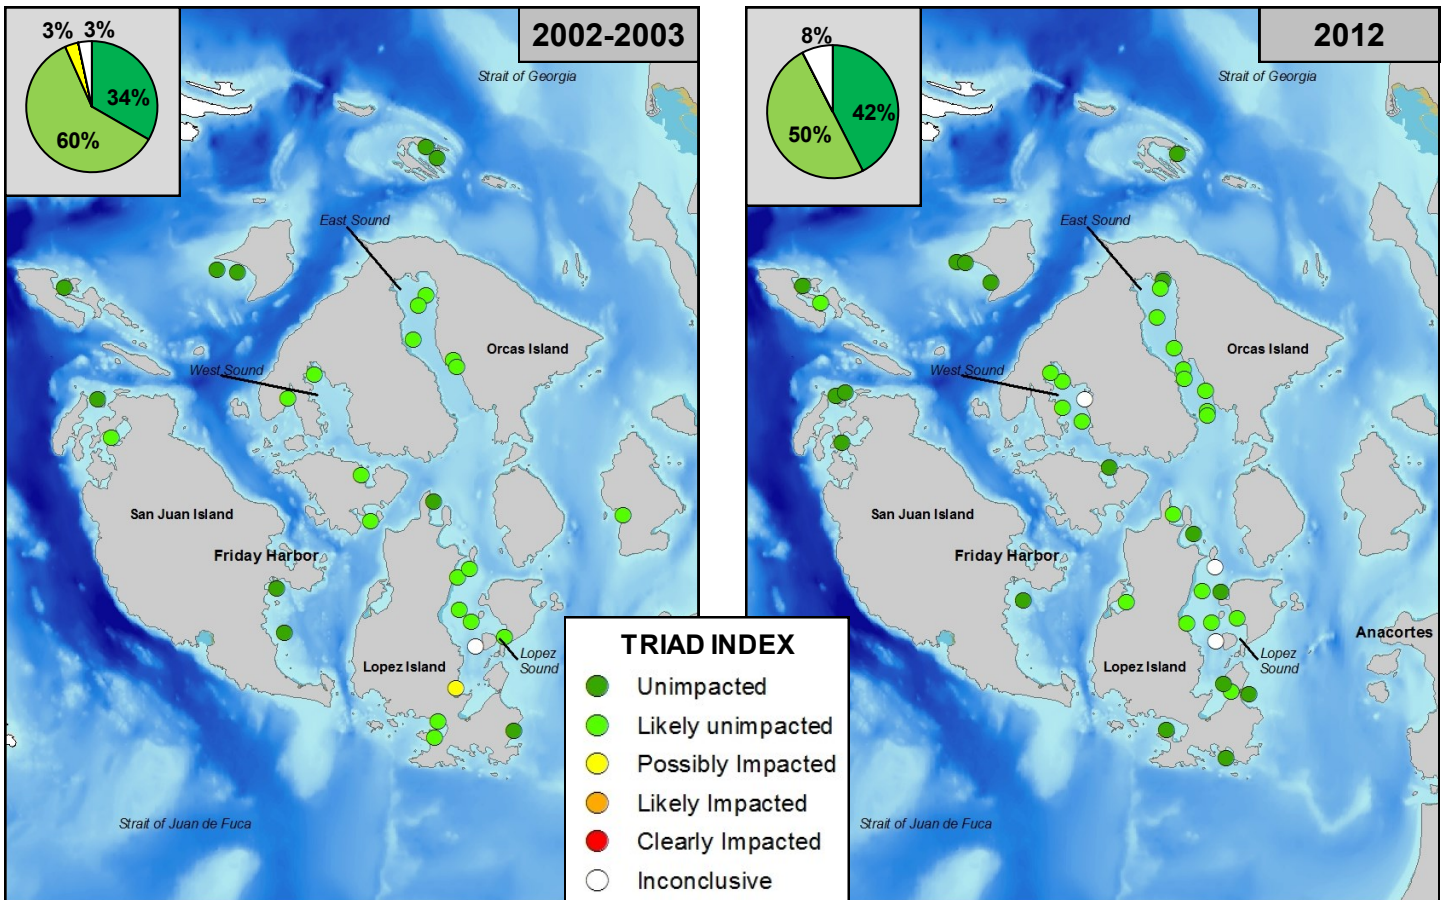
3% 3%
34%
60%
2002-2003
Strait of Georgia
East Sound
Orcas Island
West Sound
San Juan Island
Friday Harbor
Lopez Island
Lopez Sound
Strait of Juan de Fuca

8%
42%
50%
2012
Strait of Georgia
East Sound
Orcas Island
West Sound
San Juan Island
Friday Harbor
Lopez Island
Lopez Sound
Anacortes
Strait of Juan de Fuca

TRIAD INDEX
Unimpacted
Likely unimpacted
Possibly Impacted
Likely Impacted
Clearly Impacted
Inconclusive